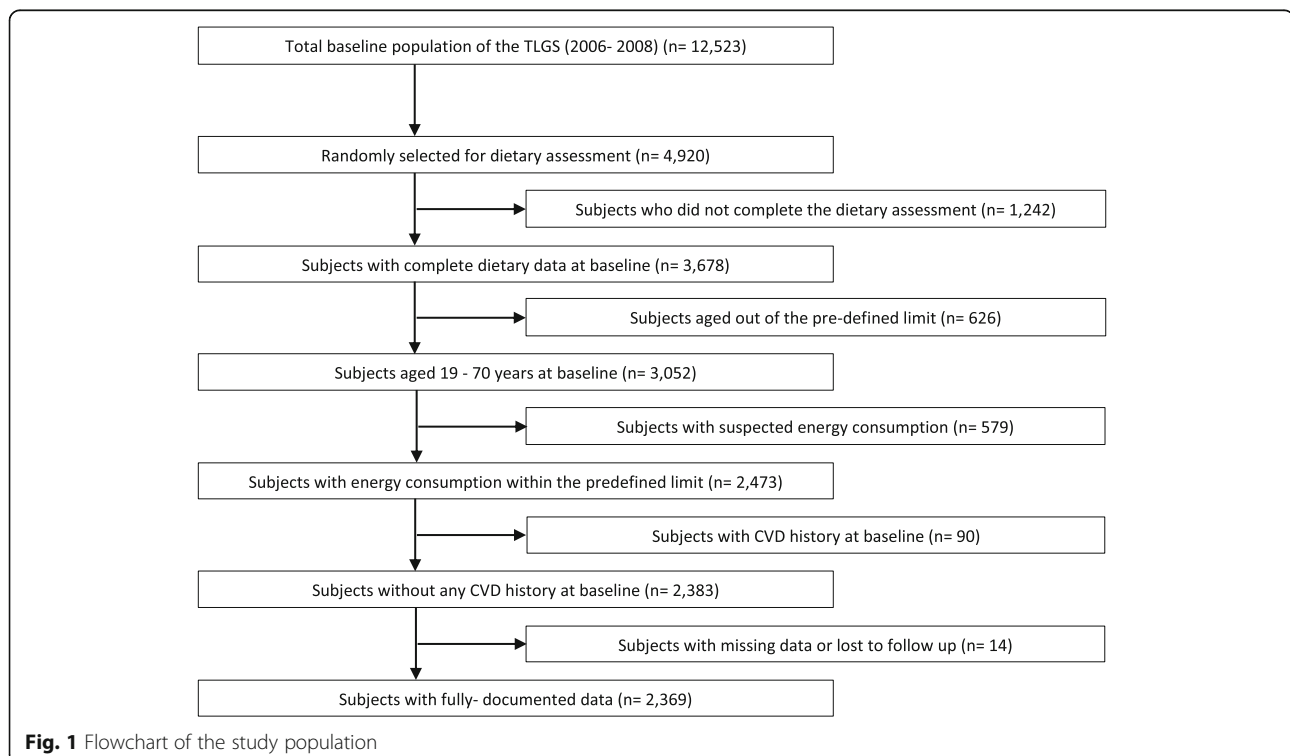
Total baseline population of the TLGS (2006- 2008) (n= 12,523)

Randomly selected for dietary assessment (n= 4,920)

Subjects who did not complete the dietary assessment (n= 1,242)

Subjects with complete dietary data at baseline (n= 3,678)

Subjects aged out of the pre-defined limit (n= 626)

Subjects aged 19 - 70 years at baseline (n= 3,052)

Subjects with suspected energy consumption (n= 579)

Subjects with energy consumption within the predefined limit (n= 2,473)

Subjects with CVD history at baseline (n= 90)

Subjects without any CVD history at baseline (n= 2,383)

Subjects with missing data or lost to follow up (n= 14)

Subjects with fully- documented data (n= 2,369)

**Fig. 1** Flowchart of the study population